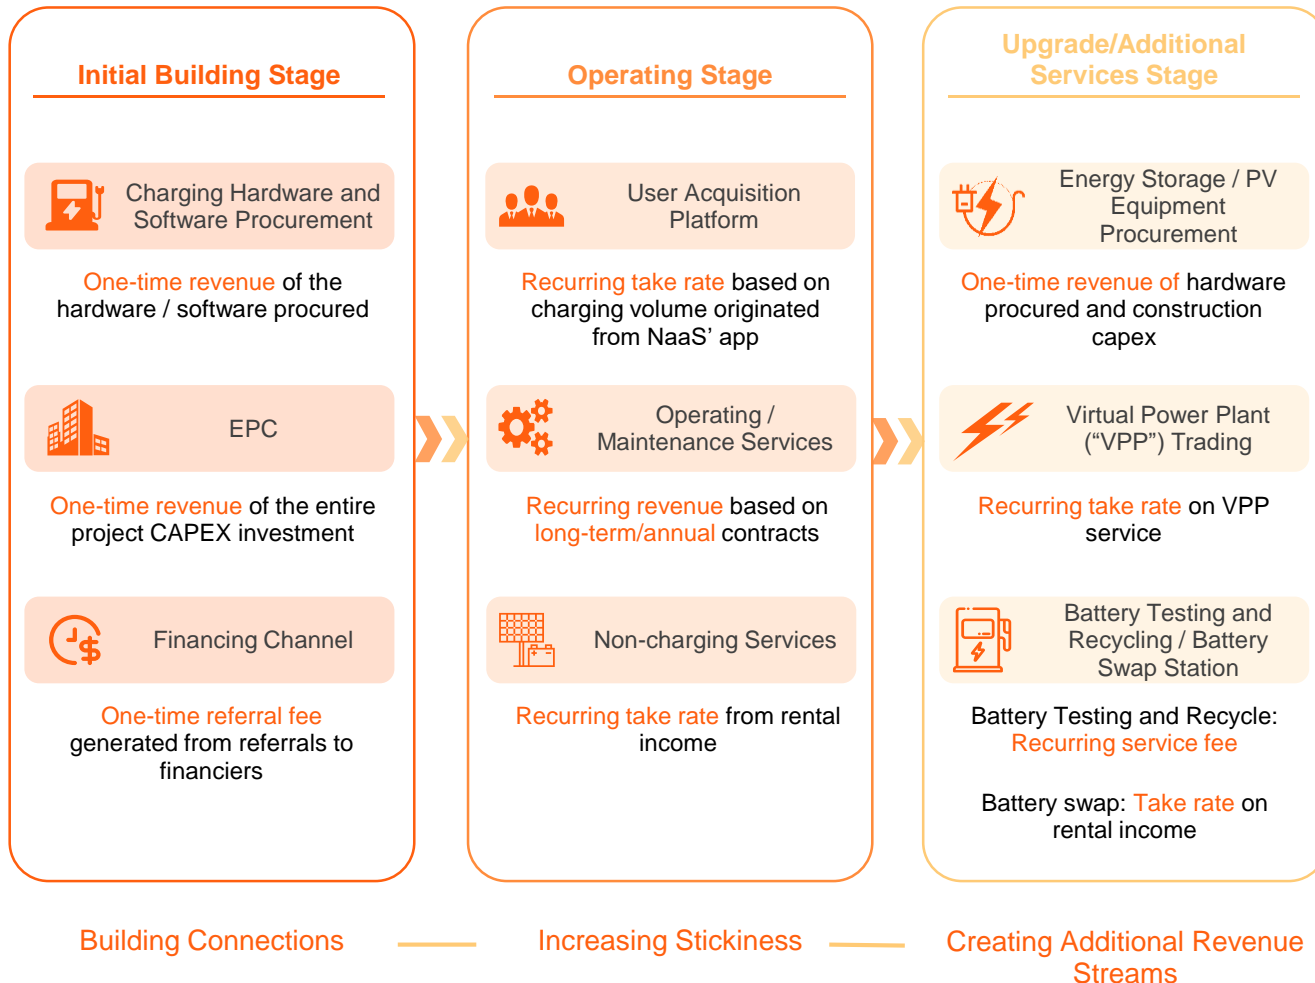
Initial Building Stage

Charging Hardware and Software Procurement

One-time revenue of the hardware / software procured

EPC

One-time revenue of the entire project CAPEX investment

Financing Channel

One-time referral fee generated from referrals to financiers

Operating Stage

User Acquisition Platform

Recurring take rate based on charging volume originated from NaaS' app

Operating / Maintenance Services

Recurring revenue based on long-term/annual contracts

Non-charging Services

Recurring take rate from rental income

Upgrade/Additional Services Stage

Energy Storage / PV Equipment Procurement

One-time revenue of hardware procured and construction capex

Virtual Power Plant ("VPP") Trading

Recurring take rate on VPP service

Battery Testing and Recycling / Battery Swap Station

Battery Testing and Recycle: Recurring service fee

Battery swap: Take rate on rental income

Building Connections

Increasing Stickiness

Creating Additional Revenue Streams